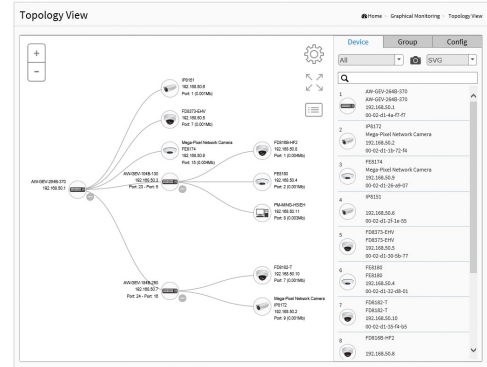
Topology View

Home > Graphical Monitoring > Topology View

+
-

IP8151
192.168.50.6
Port: 1 (0.00Mb)

FD8373-EHV
192.168.50.5
Port: 7 (0.00Mb)

Mega-Pixel Network Camera
FE8174
192.168.50.9
Port: 13 (0.00Mb)

AW-GEV-264B-370
192.168.50.1

AW-GEV-104B-130
192.168.50.3
Port: 23 - Port: 9

FD8166-HF2
192.168.50.8
Port: 1 (0.00Mb)

FD8180
192.168.50.4
Port: 2 (0.00Mb)

PM40NG-HSIEH
192.168.50.11
Port: 8 (0.00Mb)

FD8182-T
192.168.50.10
Port: 7 (0.00Mb)

AW-GEV-104B-280
192.168.50.7
Port: 24 - Port: 18

Mega-Pixel Network Camera
IP8172
192.168.50.2
Port: 9 (0.00Mb)

Device | Group | Config

All | SVG

1 AW-GEV-264B-370
AW-GEV-264B-370
192.168.50.1
00-02-d1-4a-f7-f7

2 IP8172
Mega-Pixel Network Camera
192.168.50.2
00-02-d1-1b-72-f4

3 FE8174
Mega-Pixel Network Camera
192.168.50.9
00-02-d1-26-a6-07

4 IP8151
192.168.50.6
00-02-d1-2f-1e-55

5 FD8373-EHV
FD8373-EHV
192.168.50.5
00-02-d1-30-5b-77

6 FD8180
FD8180
192.168.50.4
00-02-d1-32-d8-01

7 FD8182-T
FD8182-T
192.168.50.10
00-02-d1-35-f4-b5

8 FD8166-HF2
192.168.50.8